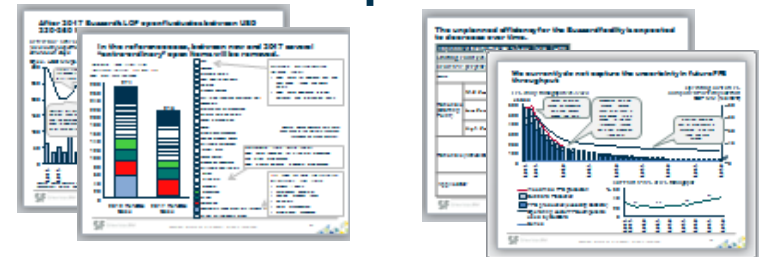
After 2017 Sussex LOF operational between USD 220-360 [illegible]

In the reference case, between now and 2017 several "extraordinary" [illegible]

This unplanned efficiency for the Sussex facility is expected to decrease over time.

We currently do not capture the uncertainty in future FPS throughput

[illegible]